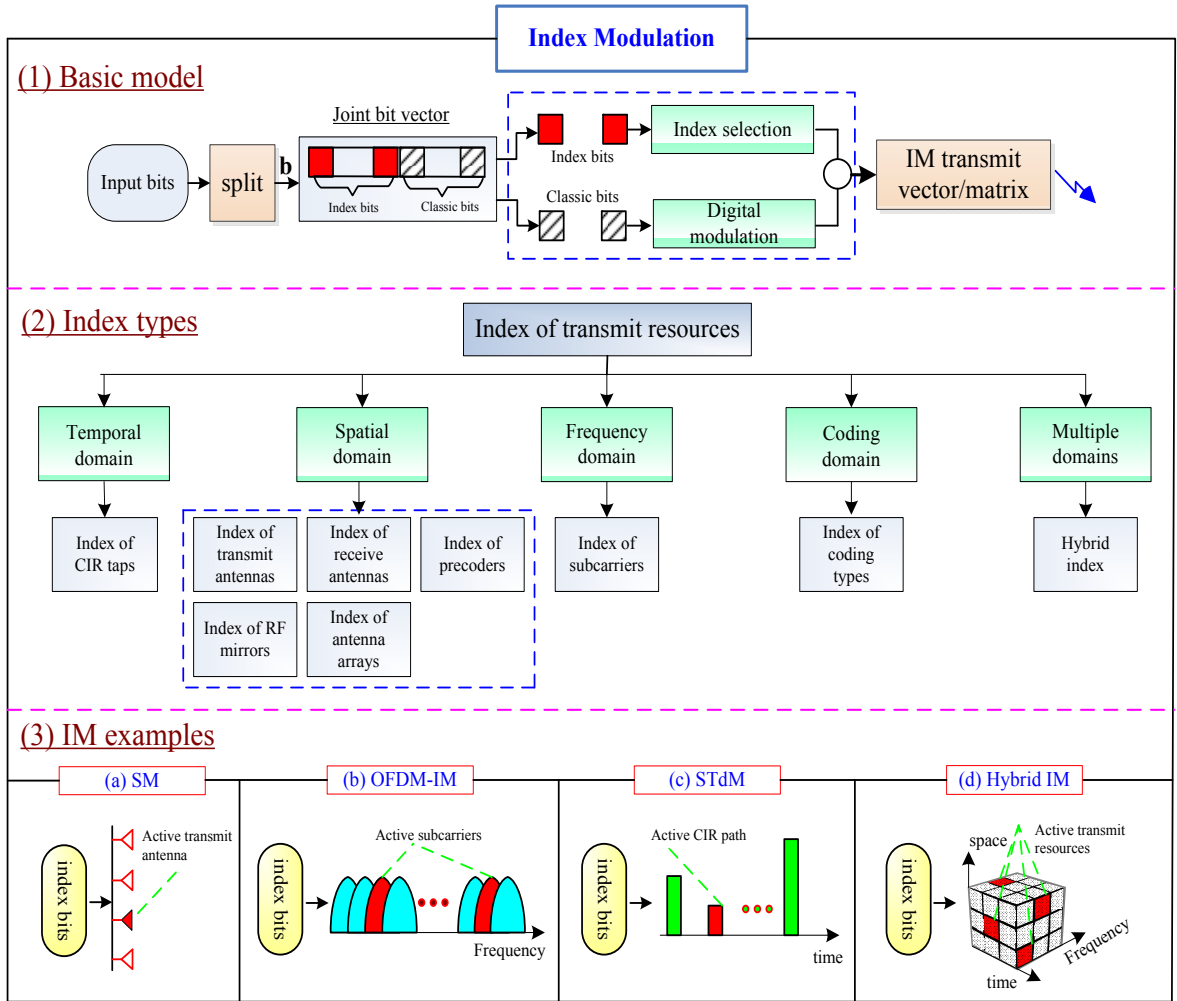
Index Modulation

(1) Basic model

Joint bit vector

Input bits

split

b

Index bits

Classic bits

Index bits

Index selection

Classic bits

Digital modulation

IM transmit vector/matrix

(2) Index types

Index of transmit resources

Temporal domain

Spatial domain

Frequency domain

Coding domain

Multiple domains

Index of CIR taps

Index of transmit antennas

Index of receive antennas

Index of precoders

Index of RF mirrors

Index of antenna arrays

Index of subcarriers

Index of coding types

Hybrid index

(3) IM examples

(a) SM

index bits

Active transmit antenna

(b) OFDM-IM

index bits

Active subcarriers

Frequency

(c) STdM

index bits

Active CIR path

time

(d) Hybrid IM

index bits

space

Active transmit resources

Frequency

time